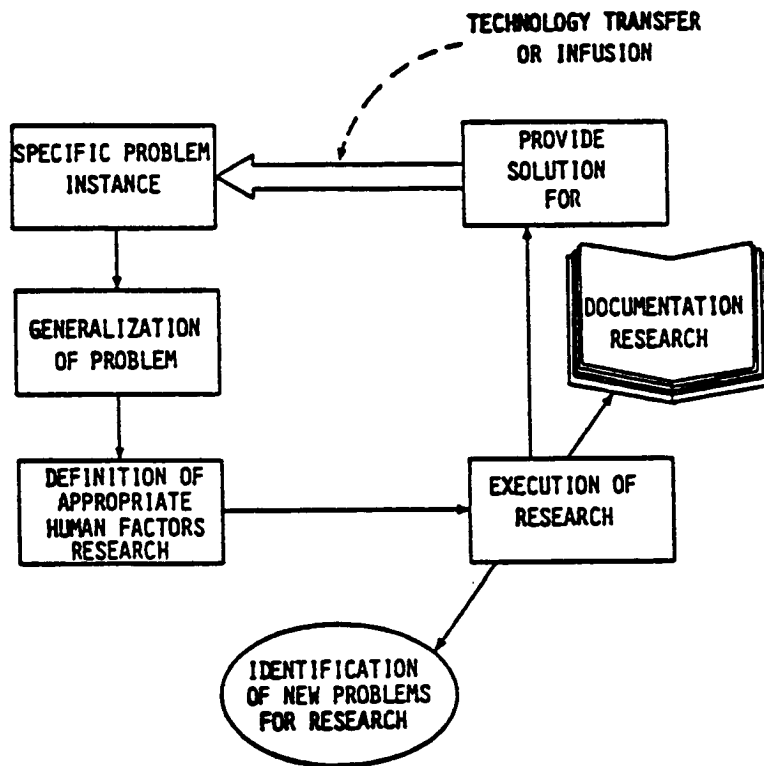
TECHNOLOGY TRANSFER OR INFUSION

SPECIFIC PROBLEM INSTANCE

PROVIDE SOLUTION FOR

GENERALIZATION OF PROBLEM

DOCUMENTATION RESEARCH

DEFINITION OF APPROPRIATE HUMAN FACTORS RESEARCH

EXECUTION OF RESEARCH

IDENTIFICATION OF NEW PROBLEMS FOR RESEARCH